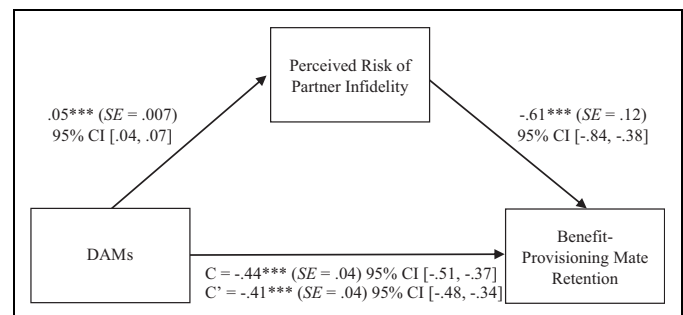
Perceived Risk of Partner Infidelity

.05*** (*SE* = .007)
95% CI [.04, .07]

-.61*** (*SE* = .12)
95% CI [-.84, -.38]

DAMs

Benefit-Provisioning Mate Retention

C = -.44*** (*SE* = .04) 95% CI [-.51, -.37]
C' = -.41*** (*SE* = .04) 95% CI [-.48, -.34]